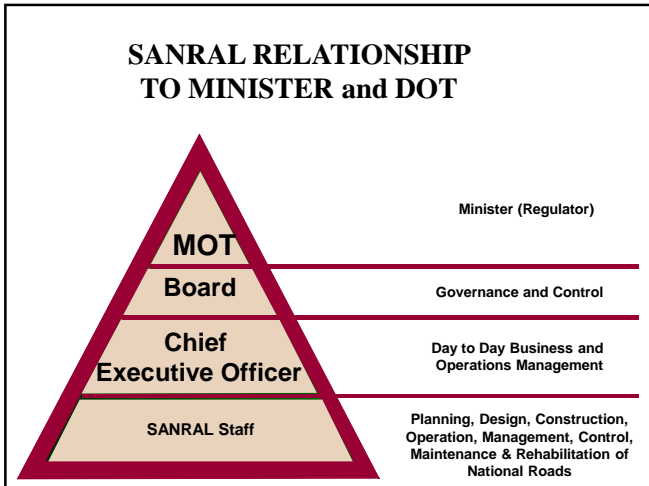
SANRAL RELATIONSHIP TO MINISTER and DOT

MOT

Minister (Regulator)

Board

Governance and Control

Chief Executive Officer

Day to Day Business and Operations Management

SANRAL Staff

Planning, Design, Construction, Operation, Management, Control, Maintenance & Rehabilitation of National Roads